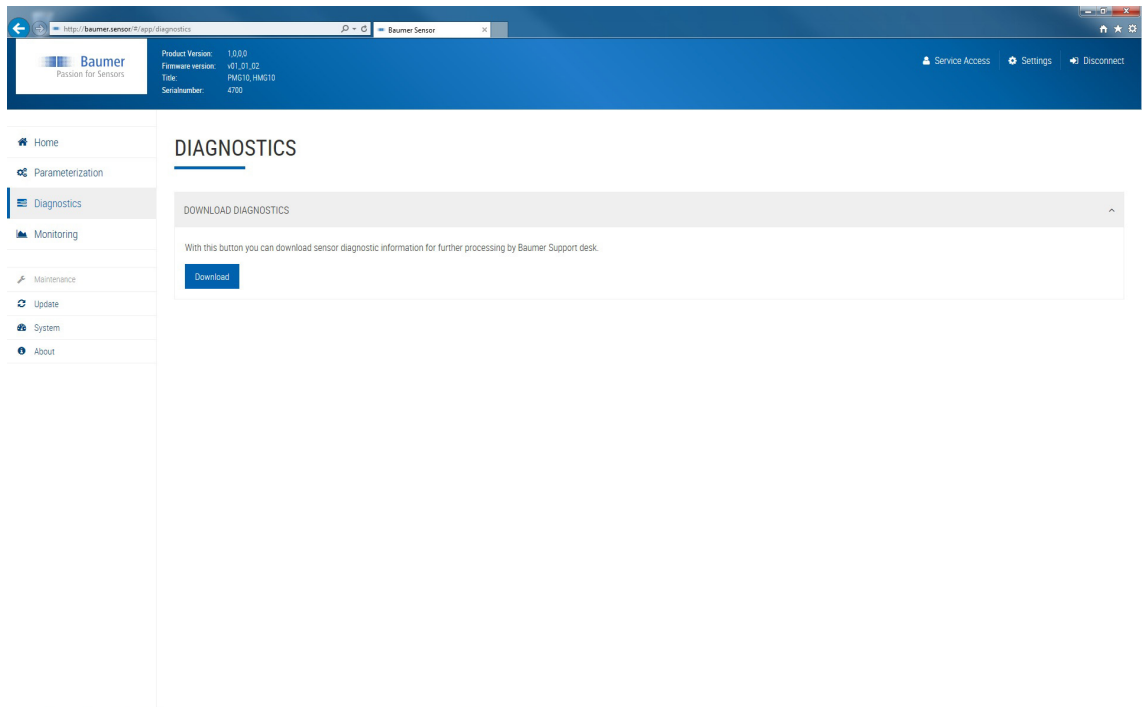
http://baumer.sensor/#/app/diagnostics

Baumer Sensor

Baumer
Passion for Sensors

Product Version: 1,0,0,0
Firmware version: v01_01_02
Title: PMG10, HMG10
Serialnumber: 4700

Service Access
Settings
Disconnect

Home
Parameterization
Diagnostics
Monitoring
Maintenance
Update
System
About

DIAGNOSTICS

DOWNLOAD DIAGNOSTICS

With this button you can download sensor diagnostic information for further processing by Baumer Support desk.

Download